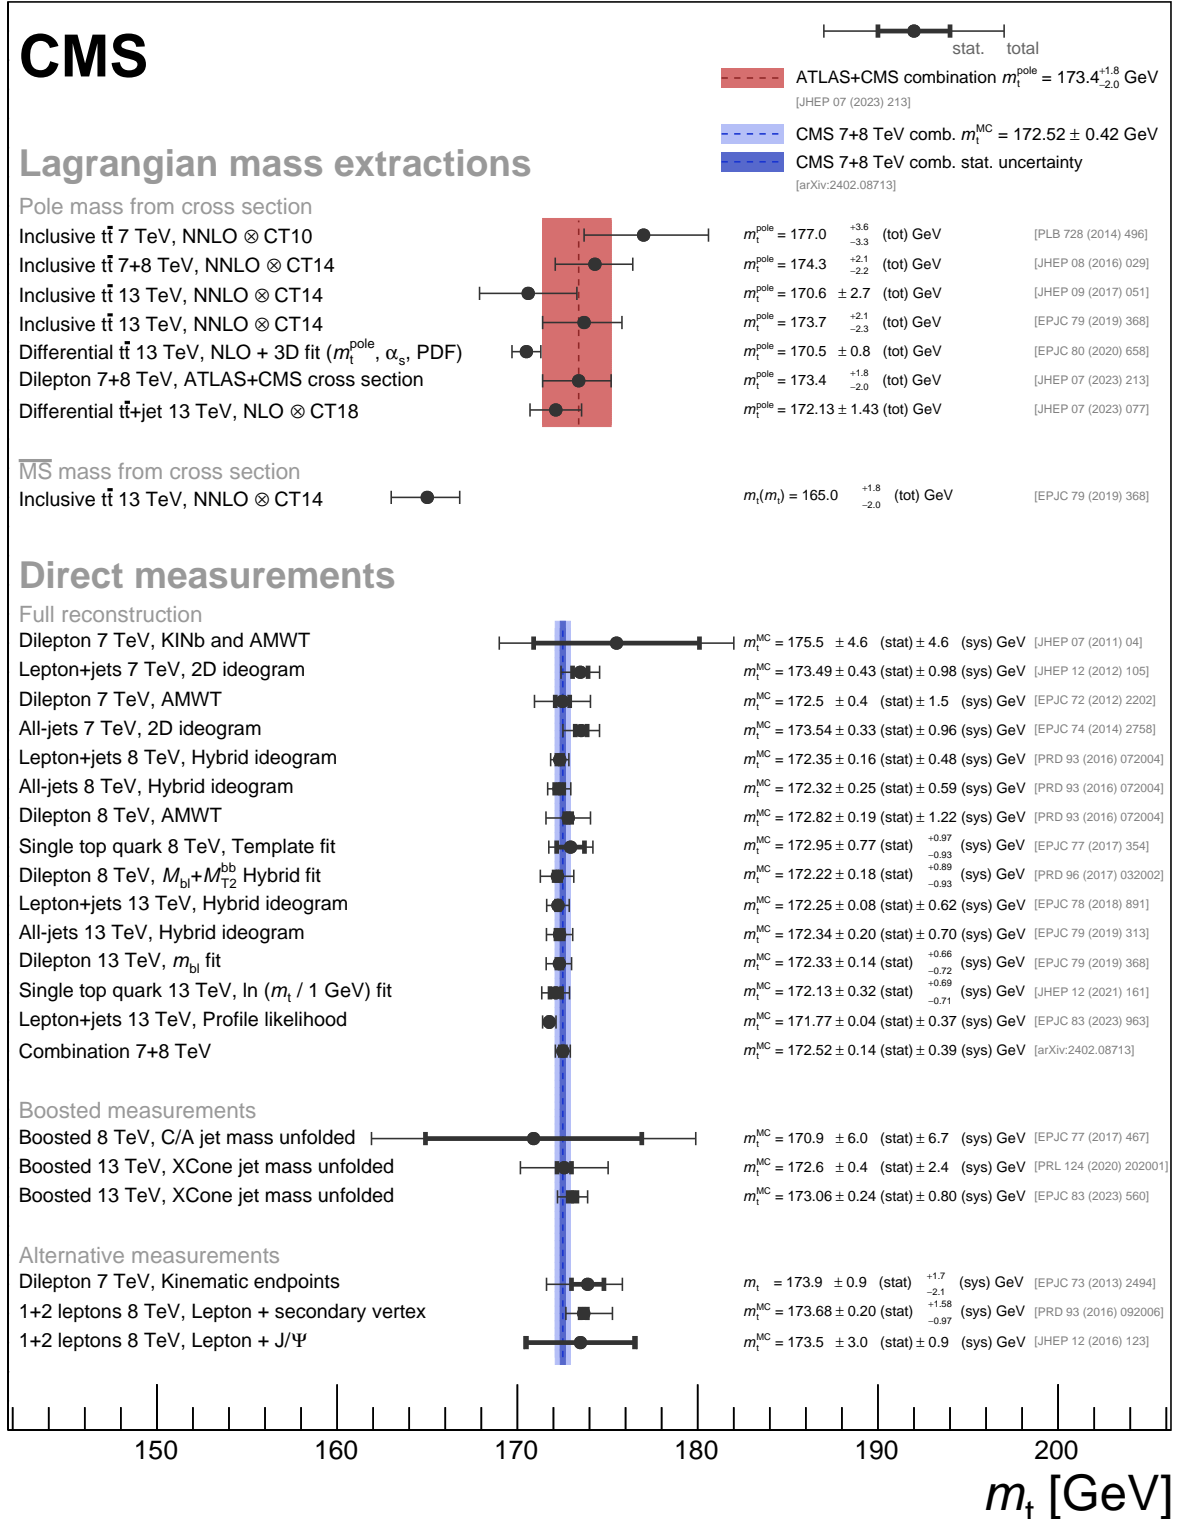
CMS

stat. total

ATLAS+CMS combination $m_t^{pole} = 173.4^{+1.8}_{-2.0}$ GeV
[JHEP 07 (2023) 213]

CMS 7+8 TeV comb. $m_t^{MC} = 172.52 \pm 0.42$ GeV
CMS 7+8 TeV comb. stat. uncertainty
[arXiv:2402.08713]

Lagrangian mass extractions

Pole mass from cross section
Inclusive $t\bar{t}$ 7 TeV, NNLO ⊗ CT10 $m_t^{pole} = 177.0^{+3.6}_{-3.3}$ (tot) GeV [PLB 728 (2014) 496]
Inclusive $t\bar{t}$ 7+8 TeV, NNLO ⊗ CT14 $m_t^{pole} = 174.3^{+2.1}_{-2.2}$ (tot) GeV [JHEP 08 (2016) 029]
Inclusive $t\bar{t}$ 13 TeV, NNLO ⊗ CT14 $m_t^{pole} = 170.6 \pm 2.7$ (tot) GeV [JHEP 09 (2017) 051]
Inclusive $t\bar{t}$ 13 TeV, NNLO ⊗ CT14 $m_t^{pole} = 173.7^{+2.1}_{-2.3}$ (tot) GeV [EPJC 79 (2019) 368]
Differential $t\bar{t}$ 13 TeV, NLO + 3D fit ($m_t^{pole}$, $\alpha_s$, PDF) $m_t^{pole} = 170.5 \pm 0.8$ (tot) GeV [EPJC 80 (2020) 658]
Dilepton 7+8 TeV, ATLAS+CMS cross section $m_t^{pole} = 173.4^{+1.8}_{-2.0}$ (tot) GeV [JHEP 07 (2023) 213]
Differential $t\bar{t}$+jet 13 TeV, NLO ⊗ CT18 $m_t^{pole} = 172.13 \pm 1.43$ (tot) GeV [JHEP 07 (2023) 077]

$\overline{MS}$ mass from cross section
Inclusive $t\bar{t}$ 13 TeV, NNLO ⊗ CT14 $m_t(m_t) = 165.0^{+1.8}_{-2.0}$ (tot) GeV [EPJC 79 (2019) 368]

Direct measurements

Full reconstruction
Dilepton 7 TeV, KINb and AMWT $m_t^{MC} = 175.5 \pm 4.6$ (stat) $\pm 4.6$ (sys) GeV [JHEP 07 (2011) 04]
Lepton+jets 7 TeV, 2D ideogram $m_t^{MC} = 173.49 \pm 0.43$ (stat) $\pm 0.98$ (sys) GeV [JHEP 12 (2012) 105]
Dilepton 7 TeV, AMWT $m_t^{MC} = 172.5 \pm 0.4$ (stat) $\pm 1.5$ (sys) GeV [EPJC 72 (2012) 2202]
All-jets 7 TeV, 2D ideogram $m_t^{MC} = 173.54 \pm 0.33$ (stat) $\pm 0.96$ (sys) GeV [EPJC 74 (2014) 2758]
Lepton+jets 8 TeV, Hybrid ideogram $m_t^{MC} = 172.35 \pm 0.16$ (stat) $\pm 0.48$ (sys) GeV [PRD 93 (2016) 072004]
All-jets 8 TeV, Hybrid ideogram $m_t^{MC} = 172.32 \pm 0.25$ (stat) $\pm 0.59$ (sys) GeV [PRD 93 (2016) 072004]
Dilepton 8 TeV, AMWT $m_t^{MC} = 172.82 \pm 0.19$ (stat) $\pm 1.22$ (sys) GeV [PRD 93 (2016) 072004]
Single top quark 8 TeV, Template fit $m_t^{MC} = 172.95 \pm 0.77$ (stat) $^{+0.97}_{-0.93}$ (sys) GeV [EPJC 77 (2017) 354]
Dilepton 8 TeV, $M_{bl}$+$M_{T2}^{bb}$ Hybrid fit $m_t^{MC} = 172.22 \pm 0.18$ (stat) $^{+0.89}_{-0.93}$ (sys) GeV [PRD 96 (2017) 032002]
Lepton+jets 13 TeV, Hybrid ideogram $m_t^{MC} = 172.25 \pm 0.08$ (stat) $\pm 0.62$ (sys) GeV [EPJC 78 (2018) 891]
All-jets 13 TeV, Hybrid ideogram $m_t^{MC} = 172.34 \pm 0.20$ (stat) $\pm 0.70$ (sys) GeV [EPJC 79 (2019) 313]
Dilepton 13 TeV, $m_{bl}$ fit $m_t^{MC} = 172.33 \pm 0.14$ (stat) $^{+0.66}_{-0.72}$ (sys) GeV [EPJC 79 (2019) 368]
Single top quark 13 TeV, ln ($m_t$ / 1 GeV) fit $m_t^{MC} = 172.13 \pm 0.32$ (stat) $^{+0.69}_{-0.71}$ (sys) GeV [JHEP 12 (2021) 161]
Lepton+jets 13 TeV, Profile likelihood $m_t^{MC} = 171.77 \pm 0.04$ (stat) $\pm 0.37$ (sys) GeV [EPJC 83 (2023) 963]
Combination 7+8 TeV $m_t^{MC} = 172.52 \pm 0.14$ (stat) $\pm 0.39$ (sys) GeV [arXiv:2402.08713]

Boosted measurements
Boosted 8 TeV, C/A jet mass unfolded $m_t^{MC} = 170.9 \pm 6.0$ (stat) $\pm 6.7$ (sys) GeV [EPJC 77 (2017) 467]
Boosted 13 TeV, XCone jet mass unfolded $m_t^{MC} = 172.6 \pm 0.4$ (stat) $\pm 2.4$ (sys) GeV [PRL 124 (2020) 202001]
Boosted 13 TeV, XCone jet mass unfolded $m_t^{MC} = 173.06 \pm 0.24$ (stat) $\pm 0.80$ (sys) GeV [EPJC 83 (2023) 560]

Alternative measurements
Dilepton 7 TeV, Kinematic endpoints $m_t = 173.9 \pm 0.9$ (stat) $^{+1.7}_{-2.1}$ (sys) GeV [EPJC 73 (2013) 2494]
1+2 leptons 8 TeV, Lepton + secondary vertex $m_t^{MC} = 173.68 \pm 0.20$ (stat) $^{+1.58}_{-0.97}$ (sys) GeV [PRD 93 (2016) 092006]
1+2 leptons 8 TeV, Lepton + J/Ψ $m_t^{MC} = 173.5 \pm 3.0$ (stat) $\pm 0.9$ (sys) GeV [JHEP 12 (2016) 123]

150 160 170 180 190 200
$m_t$ [GeV]